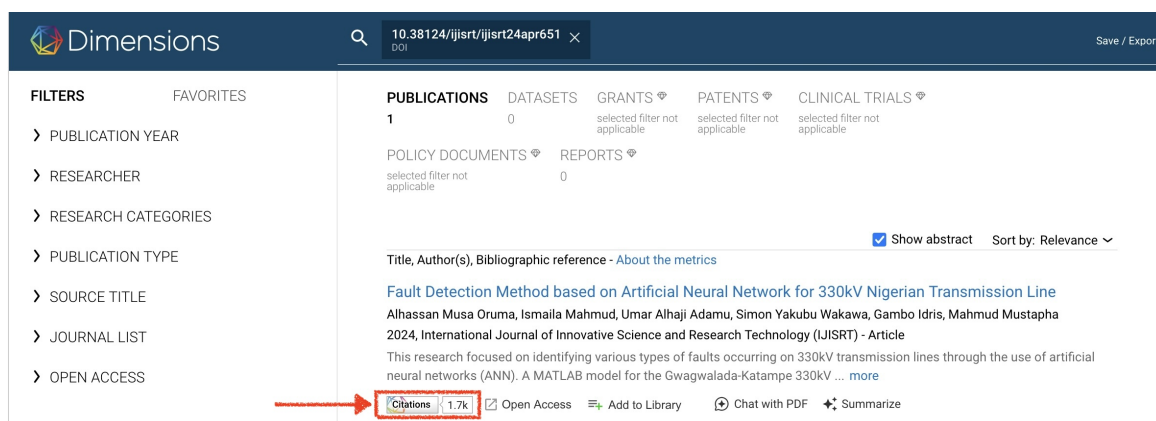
Dimensions

10.38124/ijisrt/ijisrt24apr651
DOI

Save / Expor

FILTERS FAVORITES

› PUBLICATION YEAR
› RESEARCHER
› RESEARCH CATEGORIES
› PUBLICATION TYPE
› SOURCE TITLE
› JOURNAL LIST
› OPEN ACCESS

| PUBLICATIONS | DATASETS | GRANTS | PATENTS | CLINICAL TRIALS |
|---|---|---|---|---|
| 1 | 0 | selected filter not applicable | selected filter not applicable | selected filter not applicable |

| POLICY DOCUMENTS | REPORTS |
|---|---|
| selected filter not applicable | 0 |

Show abstract Sort by: Relevance

Title, Author(s), Bibliographic reference - About the metrics

Fault Detection Method based on Artificial Neural Network for 330kV Nigerian Transmission Line
Alhassan Musa Oruma, Ismaila Mahmud, Umar Alhaji Adamu, Simon Yakubu Wakawa, Gambo Idris, Mahmud Mustapha
2024, International Journal of Innovative Science and Research Technology (IJISRT) - Article
This research focused on identifying various types of faults occurring on 330kV transmission lines through the use of artificial neural networks (ANN). A MATLAB model for the Gwagwalada-Katampe 330kV ... more

Citations 1.7k Open Access Add to Library Chat with PDF Summarize